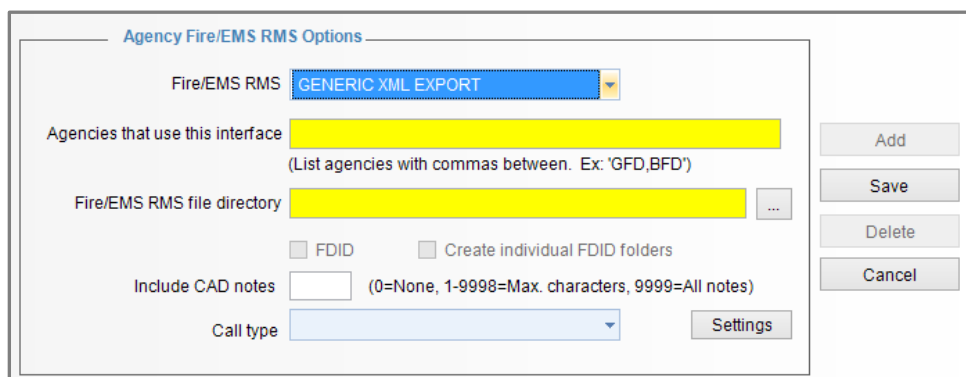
Agency Fire/EMS RMS Options

Fire/EMS RMS GENERIC XML EXPORT

Agencies that use this interface

(List agencies with commas between. Ex: 'GFD,BFD')

Fire/EMS RMS file directory ...

FDID Create individual FDID folders

Include CAD notes (0=None, 1-9998=Max. characters, 9999=All notes)

Call type Settings

Add

Save

Delete

Cancel